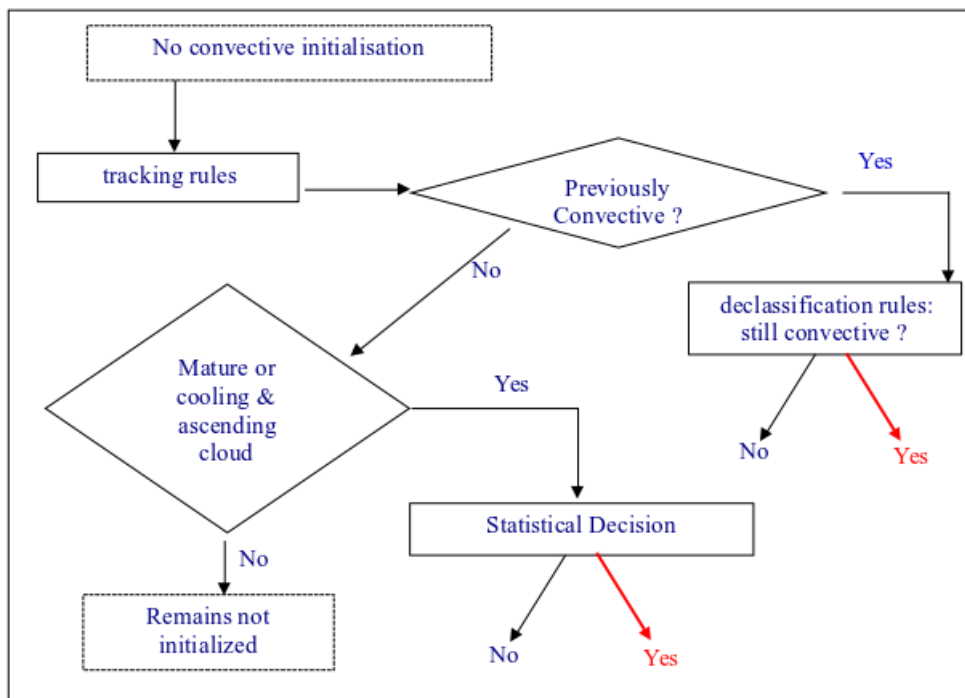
No convective initialisation

tracking rules

Previously Convective ?

Yes

declassification rules: still convective ?

No

Yes

No

Mature or cooling & ascending cloud

Yes

Statistical Decision

No

Remains not initialized

No

Yes